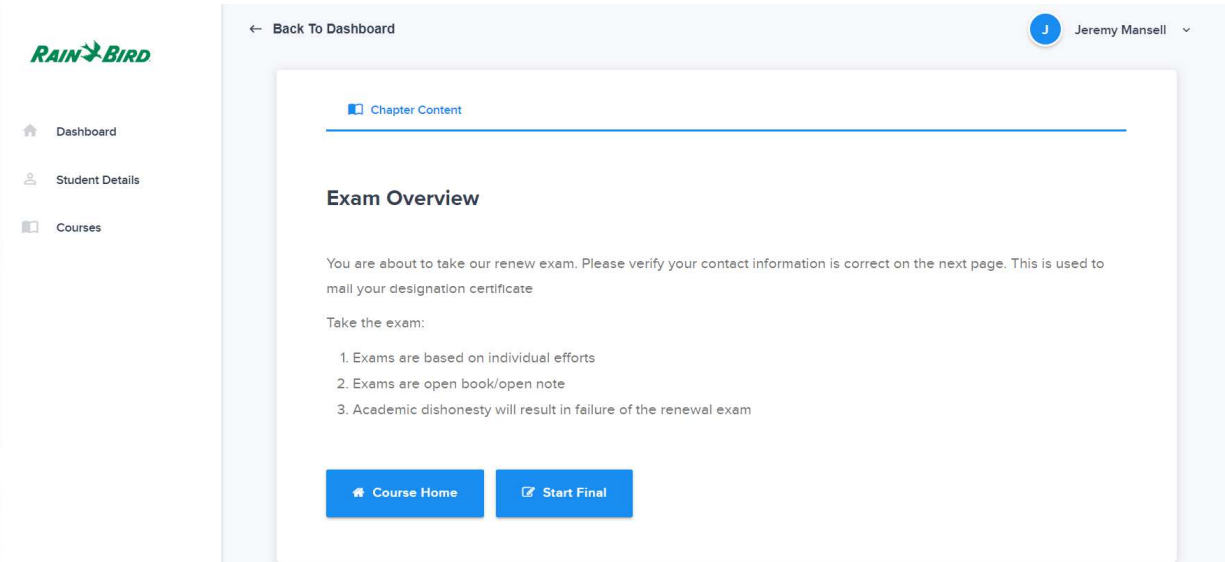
RAIN BIRD

Dashboard

Student Details

Courses

← Back To Dashboard

J Jeremy Mansell

Chapter Content

Exam Overview

You are about to take our renew exam. Please verify your contact information is correct on the next page. This is used to mail your designation certificate

Take the exam:

1. Exams are based on individual efforts
2. Exams are open book/open note
3. Academic dishonesty will result in failure of the renewal exam

Course Home

Start Final